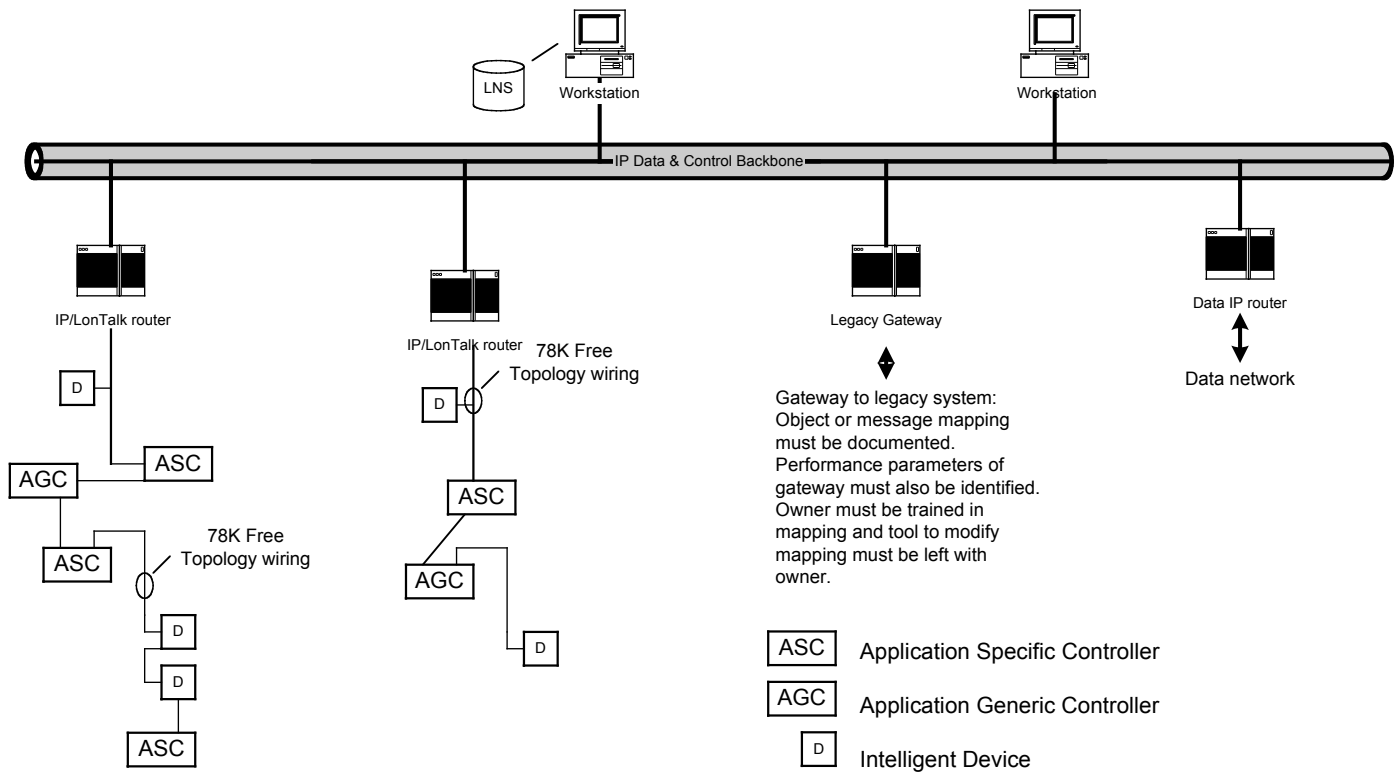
LNS

Workstation

Workstation

IP Data & Control Backbone

IP/LonTalk router

IP/LonTalk router

Legacy Gateway

Data IP router

78K Free Topology wiring

Data network

D

D

Gateway to legacy system: Object or message mapping must be documented. Performance parameters of gateway must also be identified. Owner must be trained in mapping and tool to modify mapping must be left with owner.

ASC

AGC

ASC

ASC

AGC

78K Free Topology wiring

D

D

D

ASC

ASC Application Specific Controller

AGC Application Generic Controller

D Intelligent Device